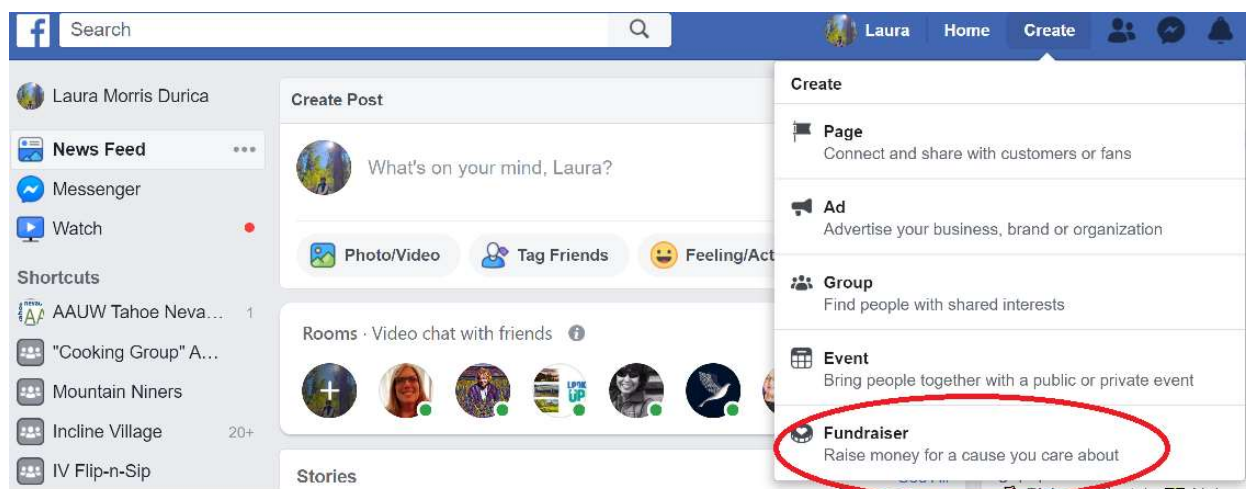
f Search

Laura Home Create

Laura Morris Durica

News Feed

Messenger

Watch

Shortcuts

AAUW Tahoe Neva... 1

"Cooking Group" A...

Mountain Niners

Incline Village 20+

IV Flip-n-Sip

Create Post

What's on your mind, Laura?

Photo/Video

Tag Friends

Feeling/Act

Rooms · Video chat with friends

Stories

Create

Page
Connect and share with customers or fans

Ad
Advertise your business, brand or organization

Group
Find people with shared interests

Event
Bring people together with a public or private event

Fundraiser
Raise money for a cause you care about